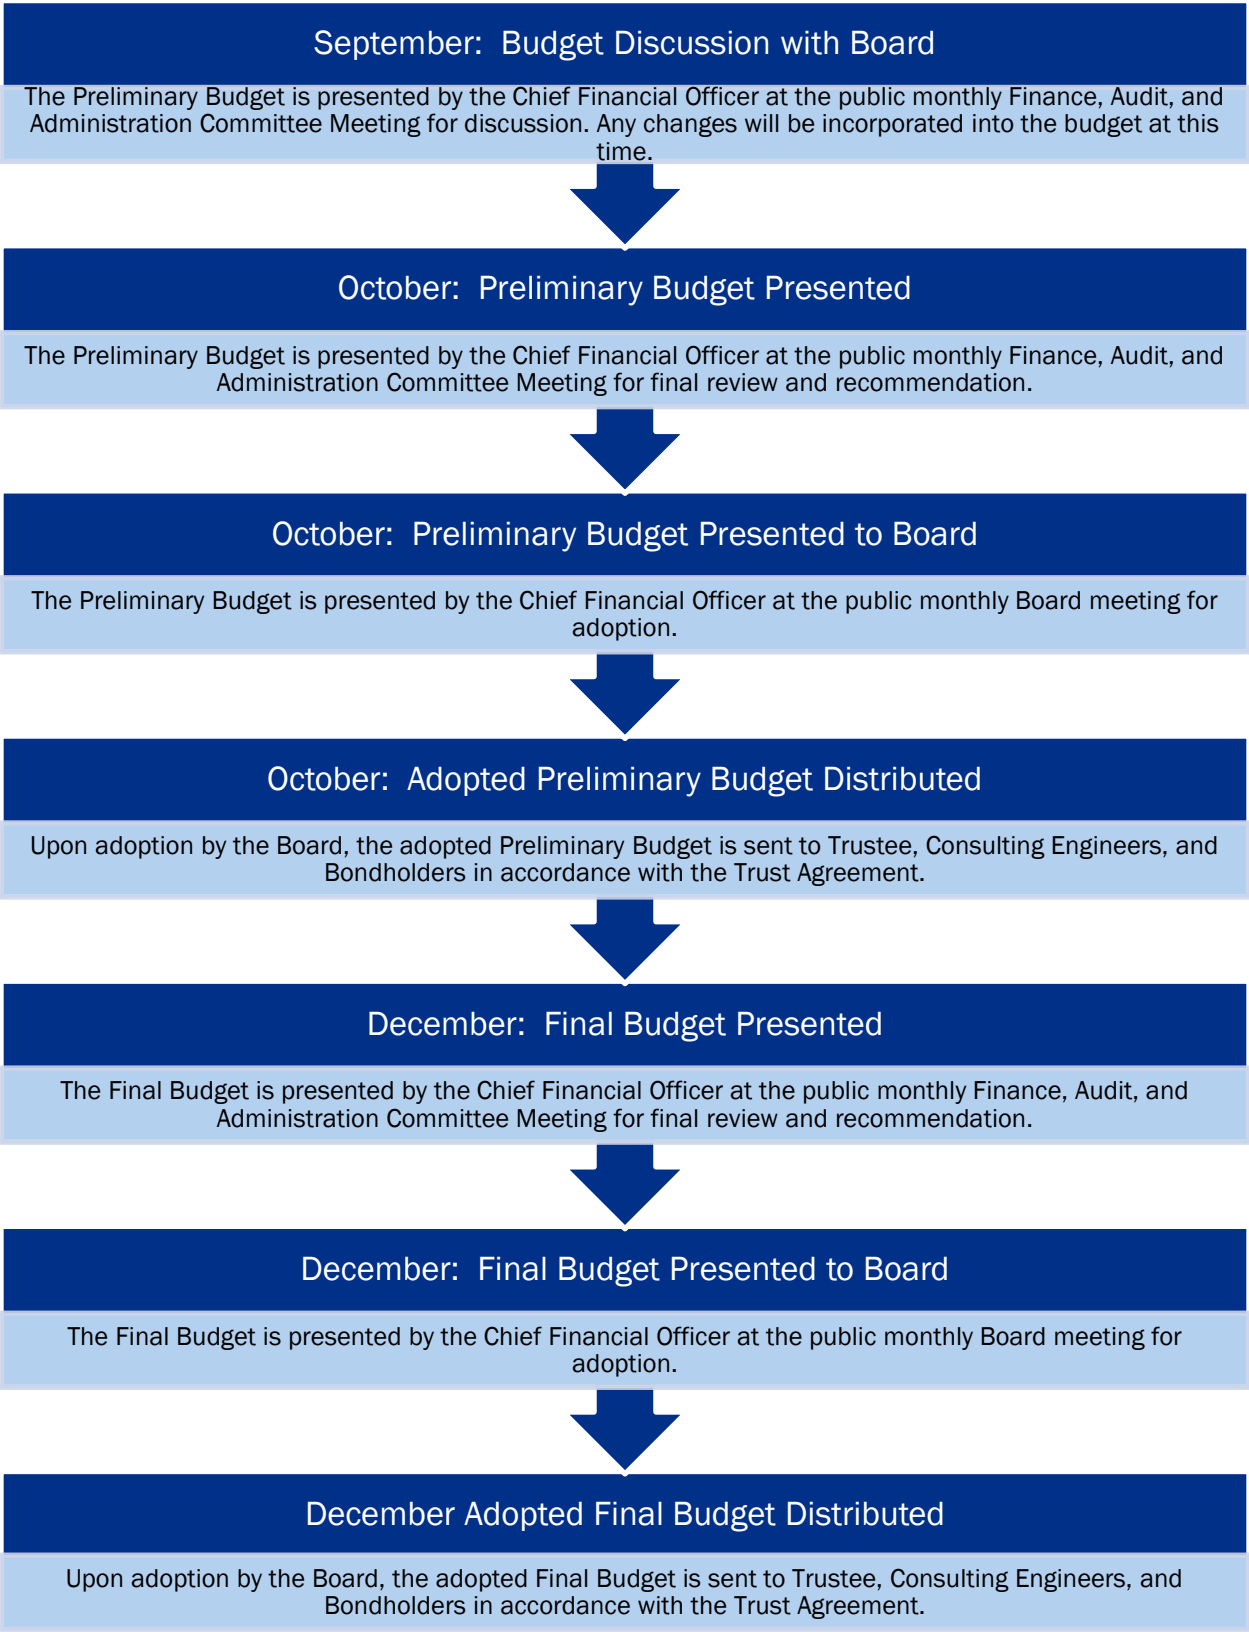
September: Budget Discussion with Board

The Preliminary Budget is presented by the Chief Financial Officer at the public monthly Finance, Audit, and Administration Committee Meeting for discussion. Any changes will be incorporated into the budget at this time.

October: Preliminary Budget Presented

The Preliminary Budget is presented by the Chief Financial Officer at the public monthly Finance, Audit, and Administration Committee Meeting for final review and recommendation.

October: Preliminary Budget Presented to Board

The Preliminary Budget is presented by the Chief Financial Officer at the public monthly Board meeting for adoption.

October: Adopted Preliminary Budget Distributed

Upon adoption by the Board, the adopted Preliminary Budget is sent to Trustee, Consulting Engineers, and Bondholders in accordance with the Trust Agreement.

December: Final Budget Presented

The Final Budget is presented by the Chief Financial Officer at the public monthly Finance, Audit, and Administration Committee Meeting for final review and recommendation.

December: Final Budget Presented to Board

The Final Budget is presented by the Chief Financial Officer at the public monthly Board meeting for adoption.

December Adopted Final Budget Distributed

Upon adoption by the Board, the adopted Final Budget is sent to Trustee, Consulting Engineers, and Bondholders in accordance with the Trust Agreement.